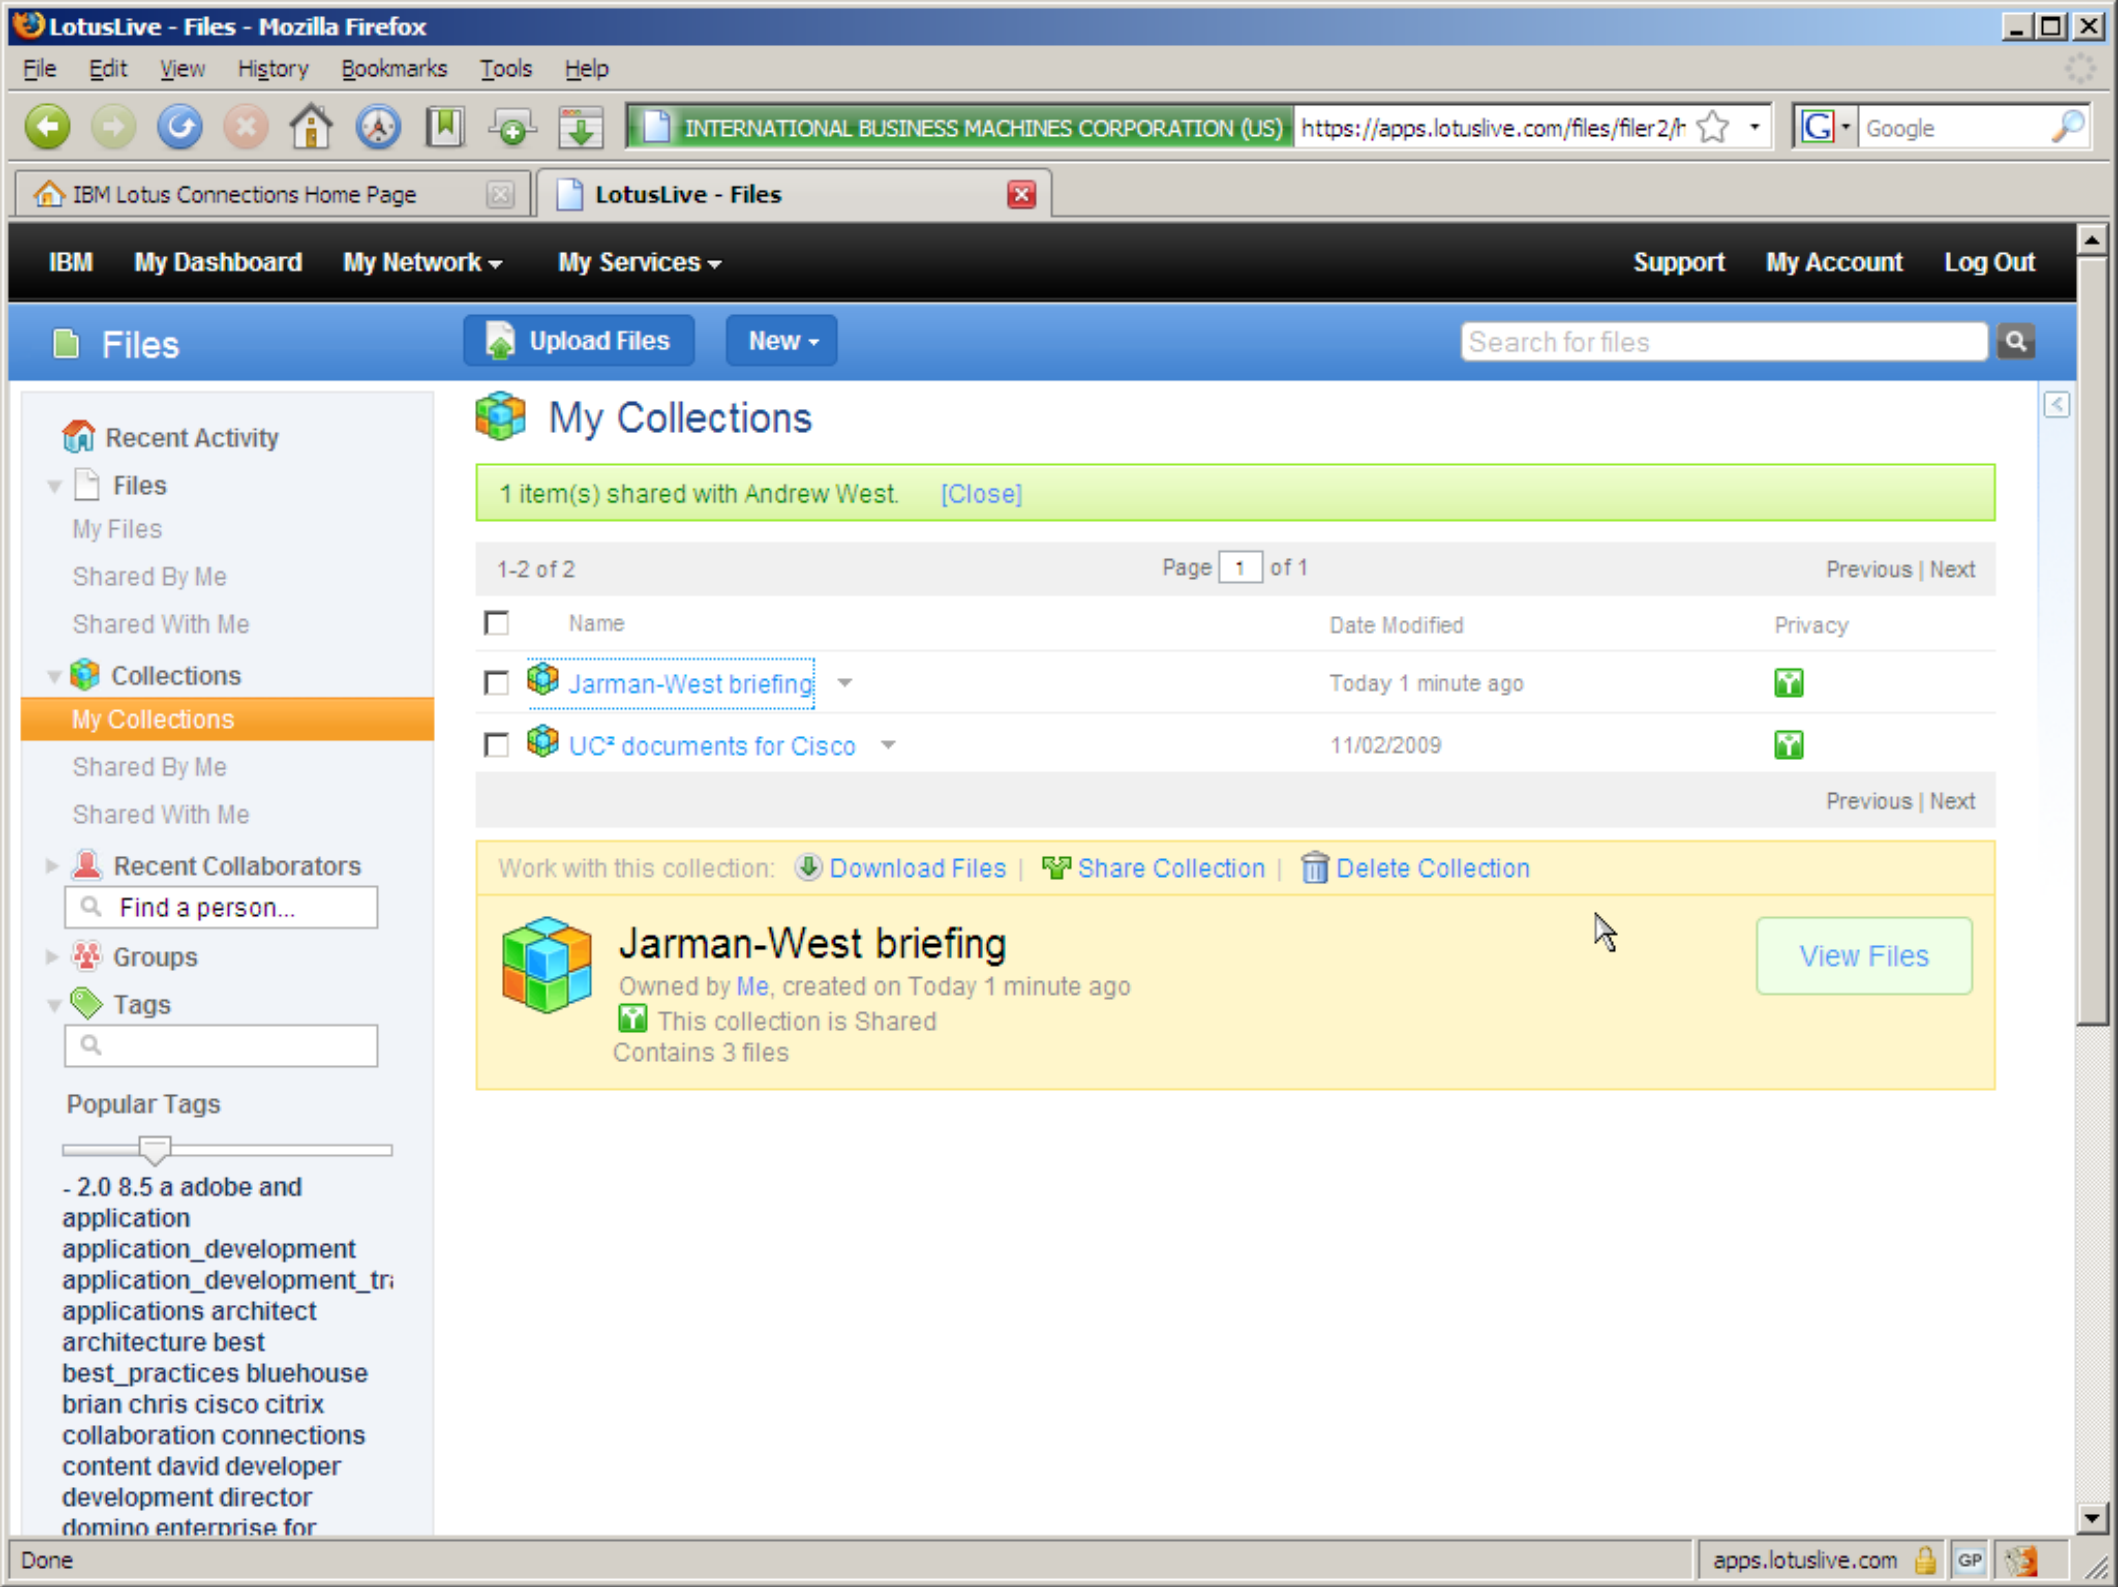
LotusLive - Files - Mozilla Firefox

File Edit View History Bookmarks Tools Help

INTERNATIONAL BUSINESS MACHINES CORPORATION (US) https://apps.lotuslive.com/files/filer2/h

Google

IBM Lotus Connections Home Page

LotusLive - Files

IBM My Dashboard My Network My Services Support My Account Log Out

Files Upload Files New

Search for files

Recent Activity
Files
My Files
Shared By Me
Shared With Me
Collections
My Collections
Shared By Me
Shared With Me
Recent Collaborators
Find a person...
Groups
Tags

Popular Tags

- 2.0 8.5 a adobe and application application_development application_development_tr applications architect architecture best best_practices bluehouse brian chris cisco citrix collaboration connections content david developer development director domino enterprise for

My Collections

1 item(s) shared with Andrew West. [Close]

1-2 of 2 Page 1 of 1 Previous | Next

| | Name | Date Modified | Privacy |
|---|---|---|---|
| | Jarman-West briefing | Today 1 minute ago | |
| | UC² documents for Cisco | 11/02/2009 | |

Previous | Next

Work with this collection: Download Files | Share Collection | Delete Collection

Jarman-West briefing
Owned by Me, created on Today 1 minute ago
This collection is Shared
Contains 3 files

View Files

Done

apps.lotuslive.com

GP